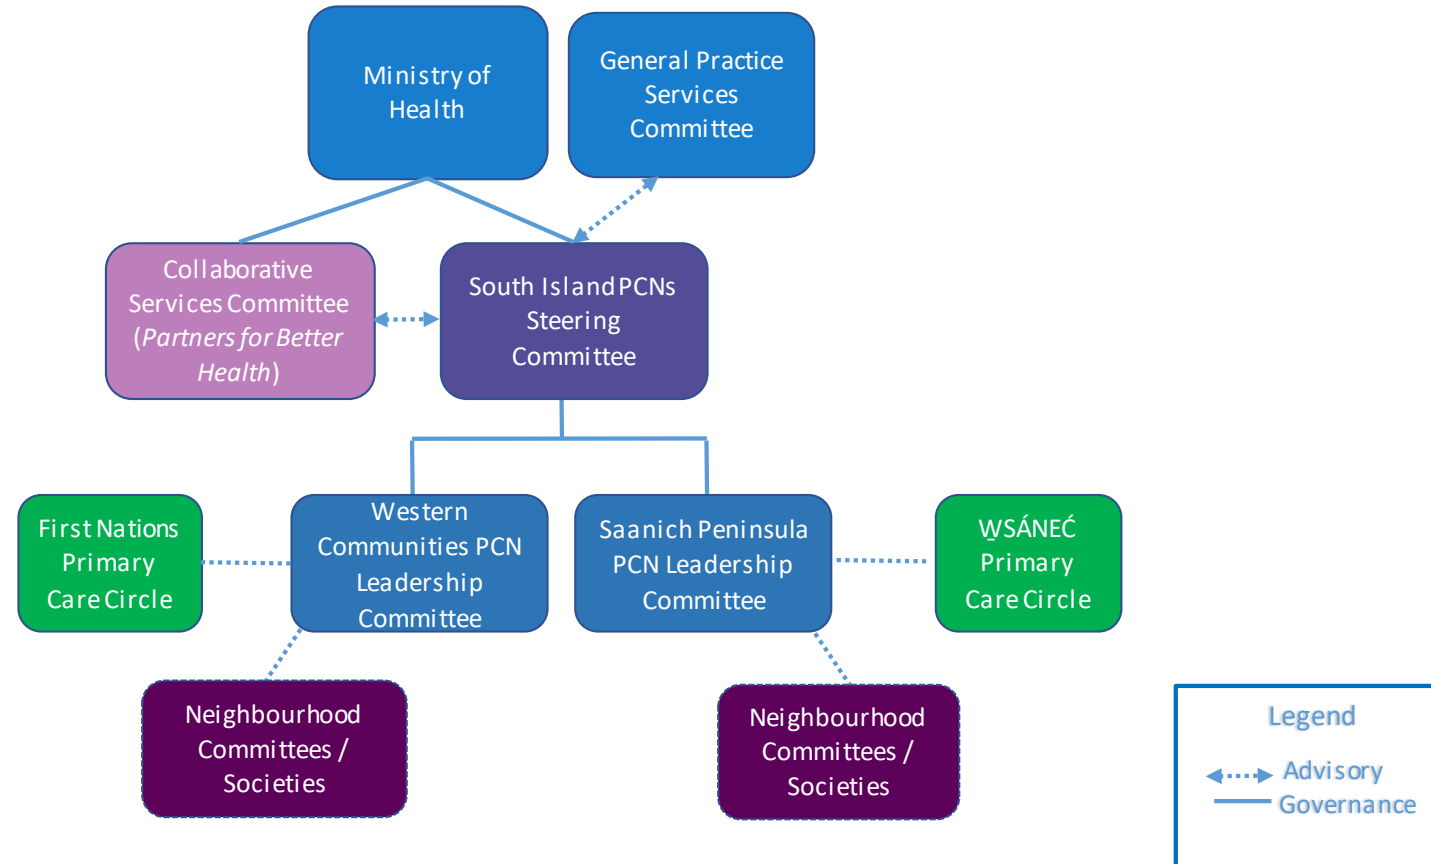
Ministry of Health

General Practice Services Committee

Collaborative Services Committee (*Partners for Better Health*)

South Island PCNs Steering Committee

First Nations Primary Care Circle

Western Communities PCN Leadership Committee

Saanich Peninsula PCN Leadership Committee

W̱SÁNEĆ Primary Care Circle

Neighbourhood Committees / Societies

Neighbourhood Committees / Societies

Legend
Advisory
Governance